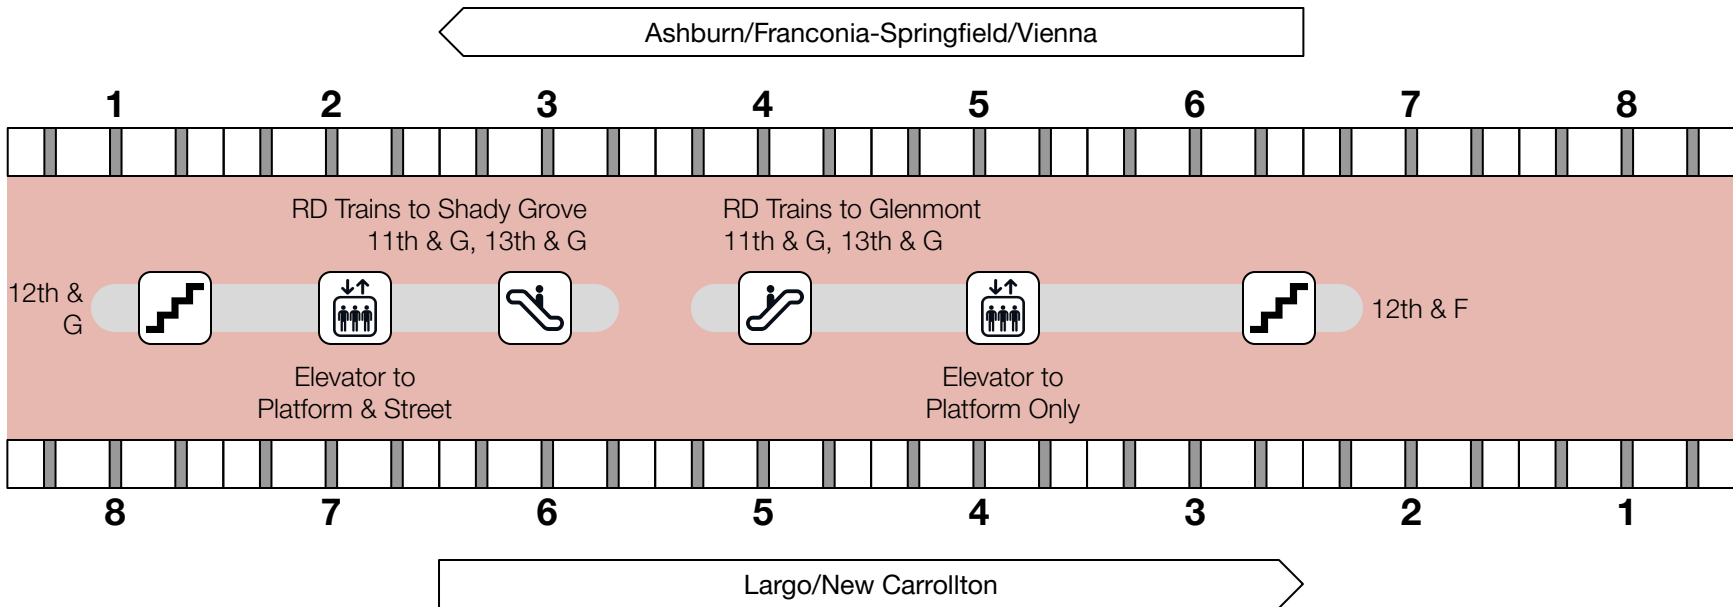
Ashburn/Franconia-Springfield/Vienna

1 2 3 4 5 6 7 8

RD Trains to Shady Grove
11th & G, 13th & G

RD Trains to Glenmont
11th & G, 13th & G

12th & G

12th & F

Elevator to Platform & Street

Elevator to Platform Only

8 7 6 5 4 3 2 1

Largo/New Carrollton